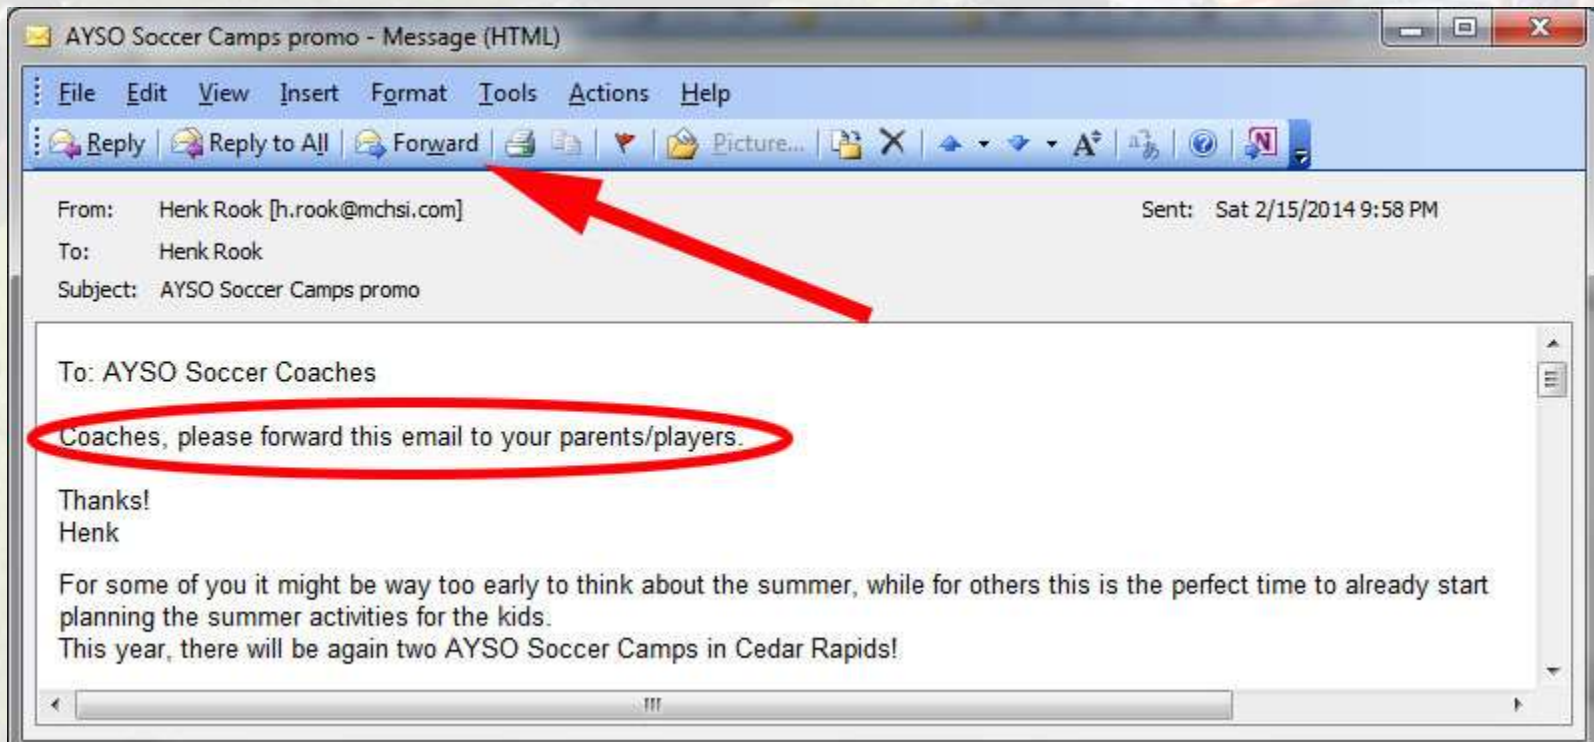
AYSO Soccer Camps promo - Message (HTML)

File Edit View Insert Format Tools Actions Help

Reply Reply to All Forward Picture...

From: Henk Rook [h.rook@mchsi.com]
Sent: Sat 2/15/2014 9:58 PM
To: Henk Rook
Subject: AYSO Soccer Camps promo

To: AYSO Soccer Coaches

Coaches, please forward this email to your parents/players.

Thanks!
Henk

For some of you it might be way too early to think about the summer, while for others this is the perfect time to already start planning the summer activities for the kids.
This year, there will be again two AYSO Soccer Camps in Cedar Rapids!